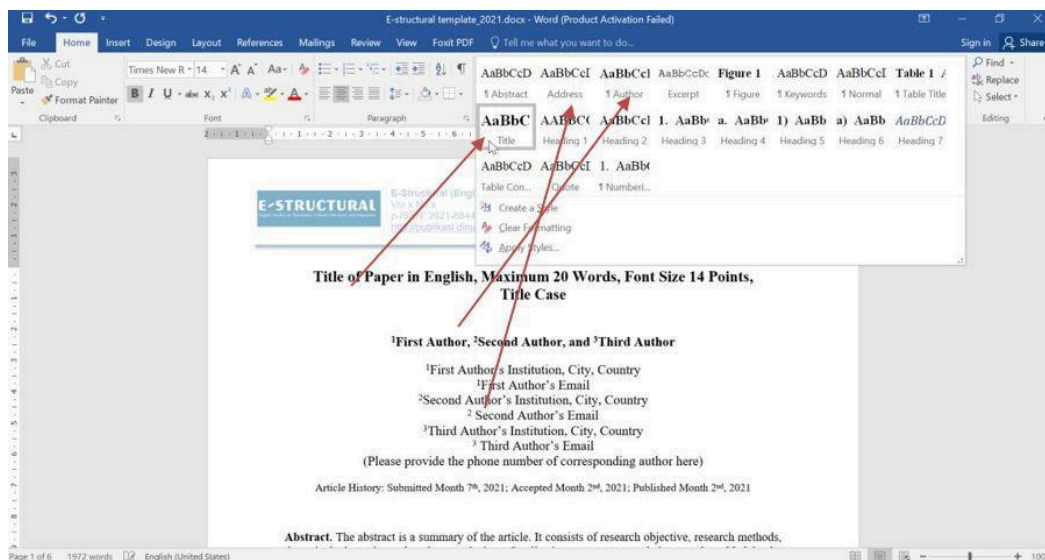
E-structural template_2021.docx - Word (Product Activation Failed)

Sign in Share

File Home Insert Design Layout References Mailings Review View Foxit PDF Tell me what you want to do...

Cut Copy Paste Format Painter Clipboard

Times New R 14 Font

Paragraph

AaBbCcD ¶ Abstract AaBbCcI Address AaBbCcI ¶ Author AaBbCcDc Excerpt Figure 1 ¶ Figure AaBbCcD ¶ Keywords AaBbCcI ¶ Normal Table 1 ¶ Table Title

AaBbC Title AaBbC( Heading 1 AaBbCcI Heading 2 1. AaBb Heading 3 a. AaBb Heading 4 1) AaBb Heading 5 a) AaBb Heading 6 AaBbCcD Heading 7

AaBbCcD Table Con... AaBbCcI Quote 1. AaBb( ¶ Numberi...

Create a Style
Clear Formatting
Apply Styles...

Find Replace Select Editing

E-STRUCTURAL

E-Structural (Engl
Vol x No x
p-ISSN: 2021-884
http://publikasi.dinu

Title of Paper in English, Maximum 20 Words, Font Size 14 Points, Title Case

¹First Author, ²Second Author, and ³Third Author

¹First Author's Institution, City, Country
¹First Author's Email
²Second Author's Institution, City, Country
² Second Author's Email
³Third Author's Institution, City, Country
³ Third Author's Email
(Please provide the phone number of corresponding author here)

Article History: Submitted Month 7th, 2021; Accepted Month 2nd, 2021; Published Month 2nd, 2021

Abstract. The abstract is a summary of the article. It consists of research objective, research methods,

Page 1 of 6 1972 words English (United States)